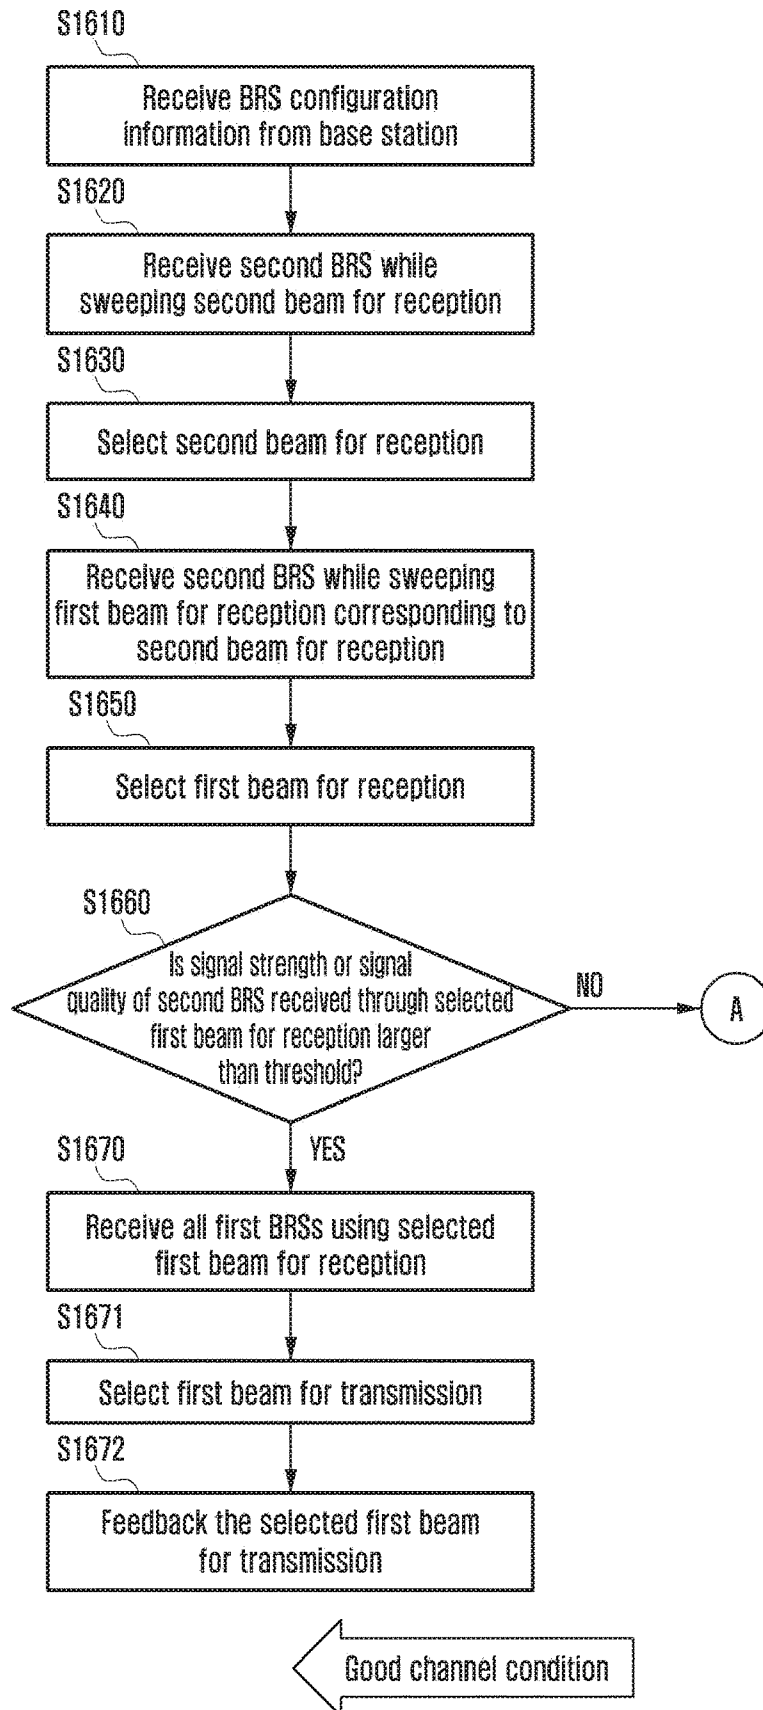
S1610

Receive BRS configuration information from base station

S1620

Receive second BRS while sweeping second beam for reception

S1630

Select second beam for reception

S1640

Receive second BRS while sweeping first beam for reception corresponding to second beam for reception

S1650

Select first beam for reception

S1660

Is signal strength or signal quality of second BRS received through selected first beam for reception larger than threshold?

NO

A

YES

S1670

Receive all first BRSs using selected first beam for reception

S1671

Select first beam for transmission

S1672

Feedback the selected first beam for transmission

Good channel condition